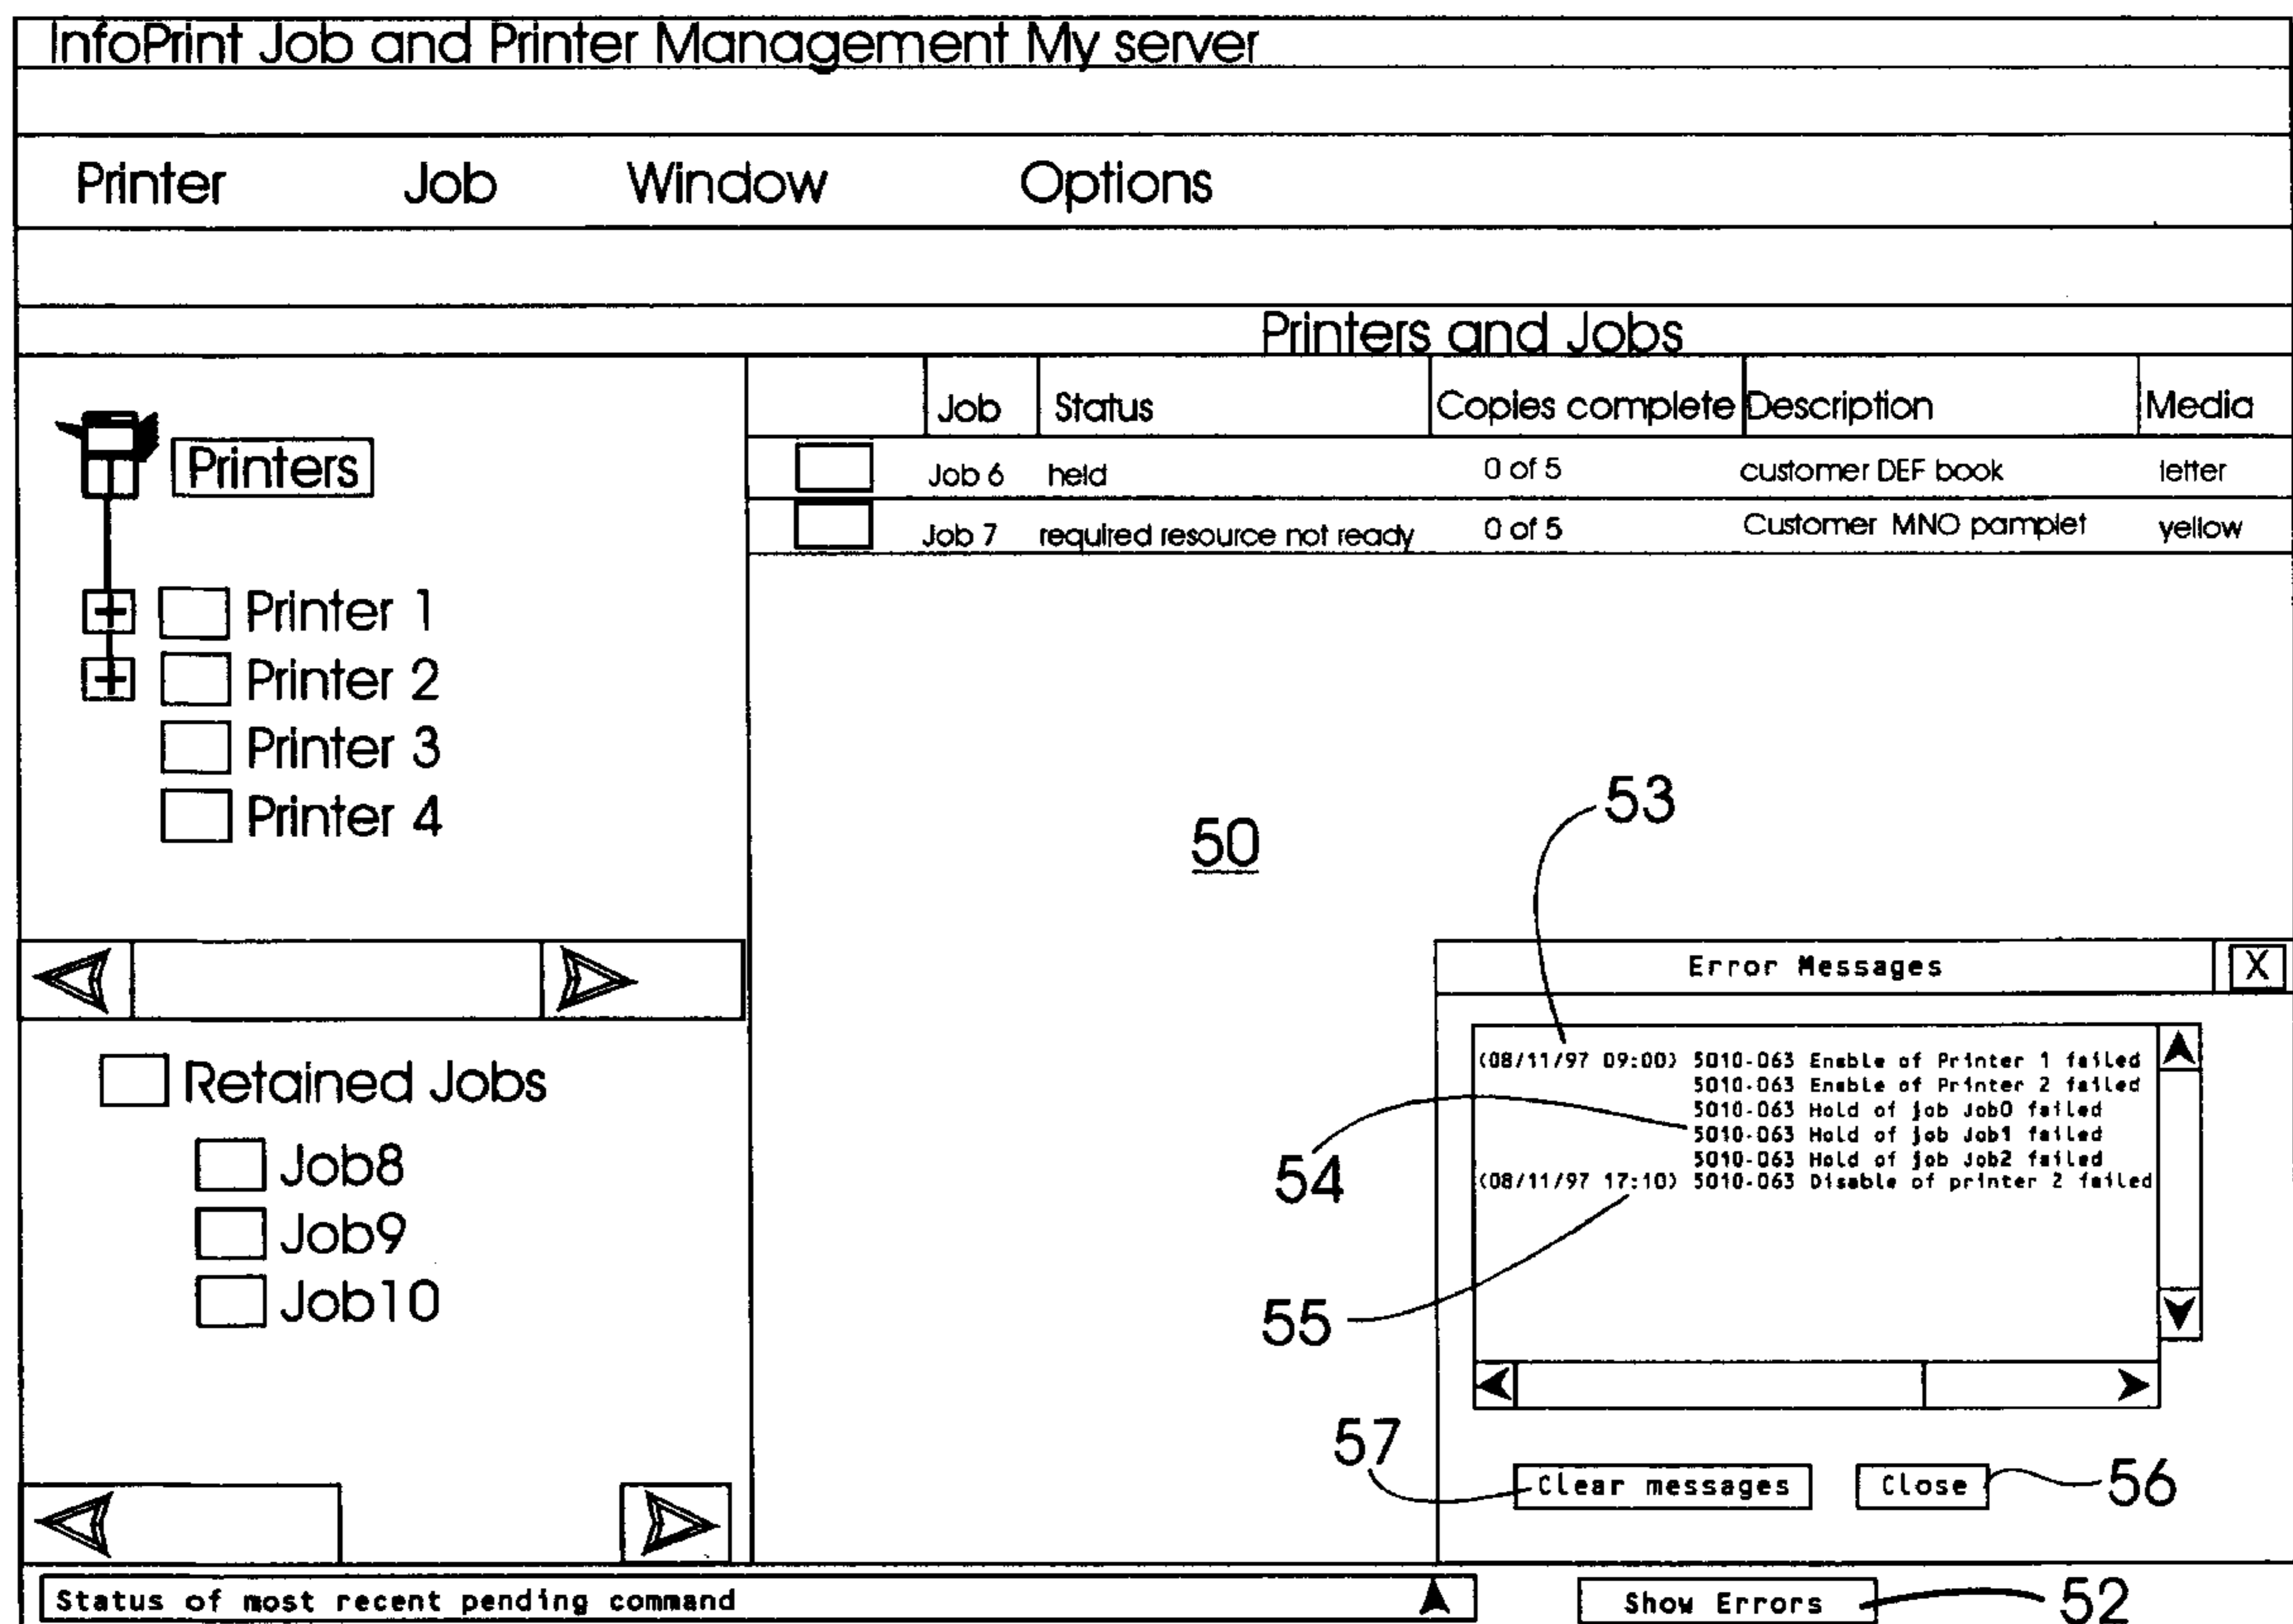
InfoPrint Job and Printer Management My server

Printer Job Window Options

Printers and Jobs

Printers

Printer 1
Printer 2
Printer 3
Printer 4

| | Job | Status | Copies complete | Description | Media |
|---|---|---|---|---|---|
| | Job 6 | held | 0 of 5 | customer DEF book | letter |
| | Job 7 | required resource not ready | 0 of 5 | Customer MNO pamplet | yellow |

50

53

Retained Jobs

Job8
Job9
Job10

Error Messages X

(08/11/97 09:00) 5010-063 Enable of Printer 1 failed
5010-063 Enable of Printer 2 failed
5010-063 Hold of job Job0 failed
5010-063 Hold of job Job1 failed
5010-063 Hold of job Job2 failed
(08/11/97 17:10) 5010-063 Disable of printer 2 failed

54

55

57

Clear messages Close

56

Status of most recent pending command

Show Errors

52